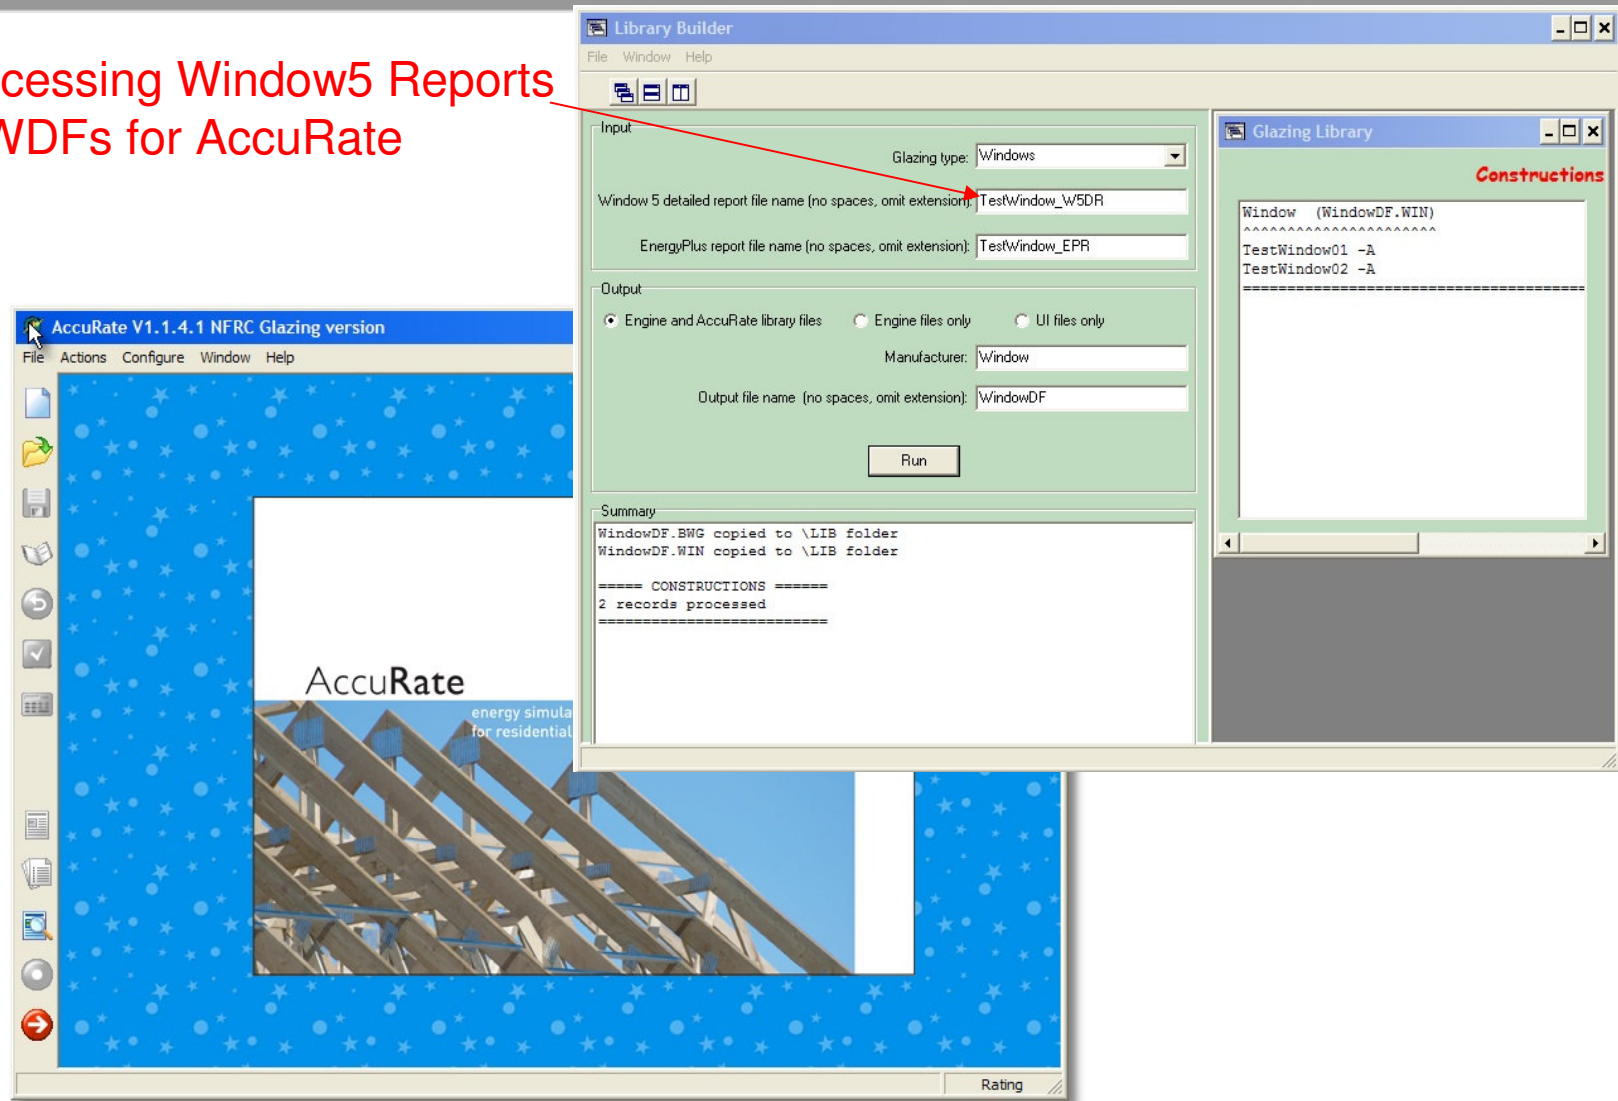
cessing Window5 Reports
VDFs for AccuRate

Library Builder
File Window Help

Input
Glazing type: Windows
Window 5 detailed report file name (no spaces, omit extension): TestWindow_W5DR
EnergyPlus report file name (no spaces, omit extension): TestWindow_EPR

Output
Engine and AccuRate library files
Engine files only
UI files only
Manufacturer: Window
Output file name (no spaces, omit extension): WindowDF
Run

Summary
WindowDF.BWG copied to \LIB folder
WindowDF.WIN copied to \LIB folder

===== CONSTRUCTIONS ======
2 records processed
==========================

Glazing Library
Constructions
Window (WindowDF.WIN)
^^^^^^^^^^^^^^^^^^^^^
TestWindow01 -A
TestWindow02 -A
========================================

AccuRate V1.1.4.1 NFRC Glazing version
File Actions Configure Window Help
AccuRate
energy simula
for residential
Rating